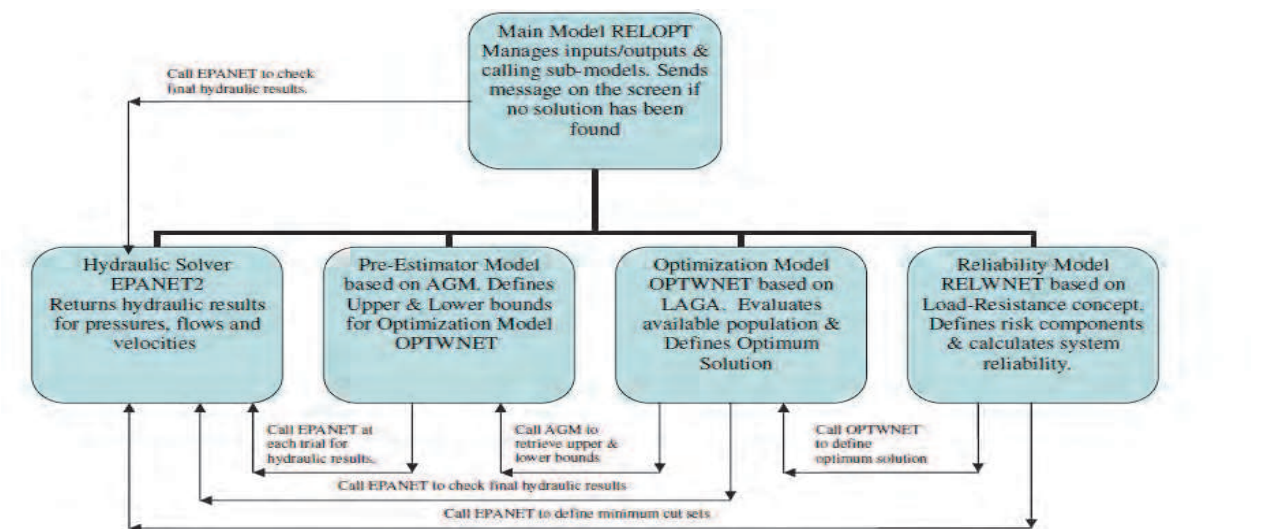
Main Model RELOPT
Manages inputs/outputs & calling sub-models. Sends message on the screen if no solution has been found

Call EPANET to check final hydraulic results.

Hydraulic Solver
EPANET2
Returns hydraulic results for pressures, flows and velocities

Pre-Estimator Model based on AGM. Defines Upper & Lower bounds for Optimization Model OPTWNET

Optimization Model OPTWNET based on LAGA. Evaluates available population & Defines Optimum Solution

Reliability Model RELWNET based on Load-Resistance concept. Defines risk components & calculates system reliability.

Call EPANET at each trial for hydraulic results.

Call AGM to retrieve upper & lower bounds

Call OPTWNET to define optimum solution

Call EPANET to check final hydraulic results

Call EPANET to define minimum cut sets